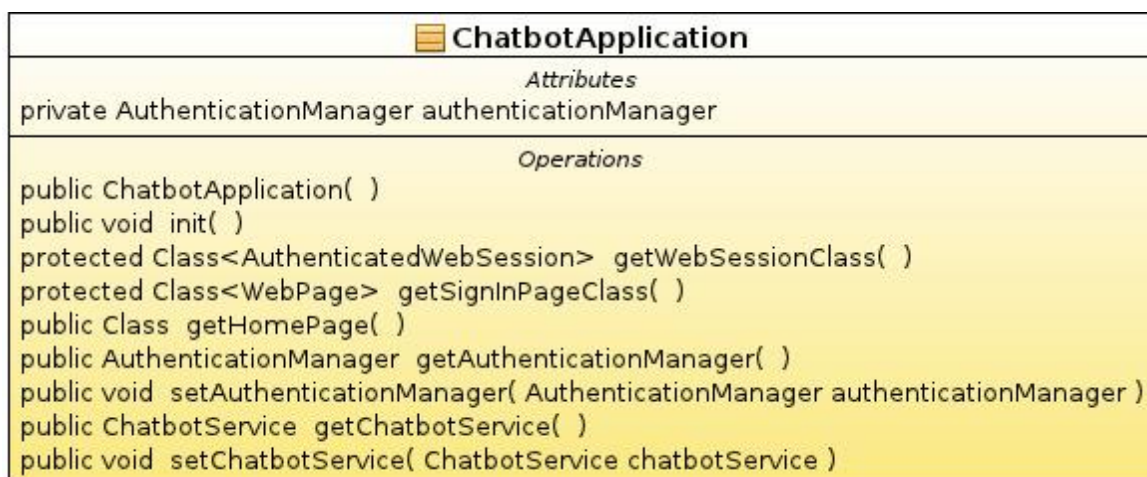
ChatbotApplication

Attributes

private AuthenticationManager authenticationManager

Operations

public ChatbotApplication( )
public void init( )
protected Class<AuthenticatedWebSession> getWebSessionClass( )
protected Class<WebPage> getSignInPageClass( )
public Class getHomePage( )
public AuthenticationManager getAuthenticationManager( )
public void setAuthenticationManager( AuthenticationManager authenticationManager )
public ChatbotService getChatbotService( )
public void setChatbotService( ChatbotService chatbotService )